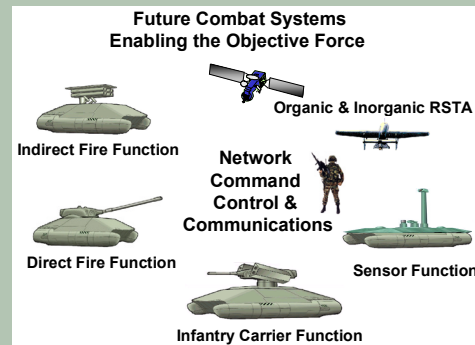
Future Combat Systems
Enabling the Objective Force

Organic & Inorganic RSTA

Indirect Fire Function

Network
Command
Control &
Communications

Direct Fire Function

Sensor Function

Infantry Carrier Function